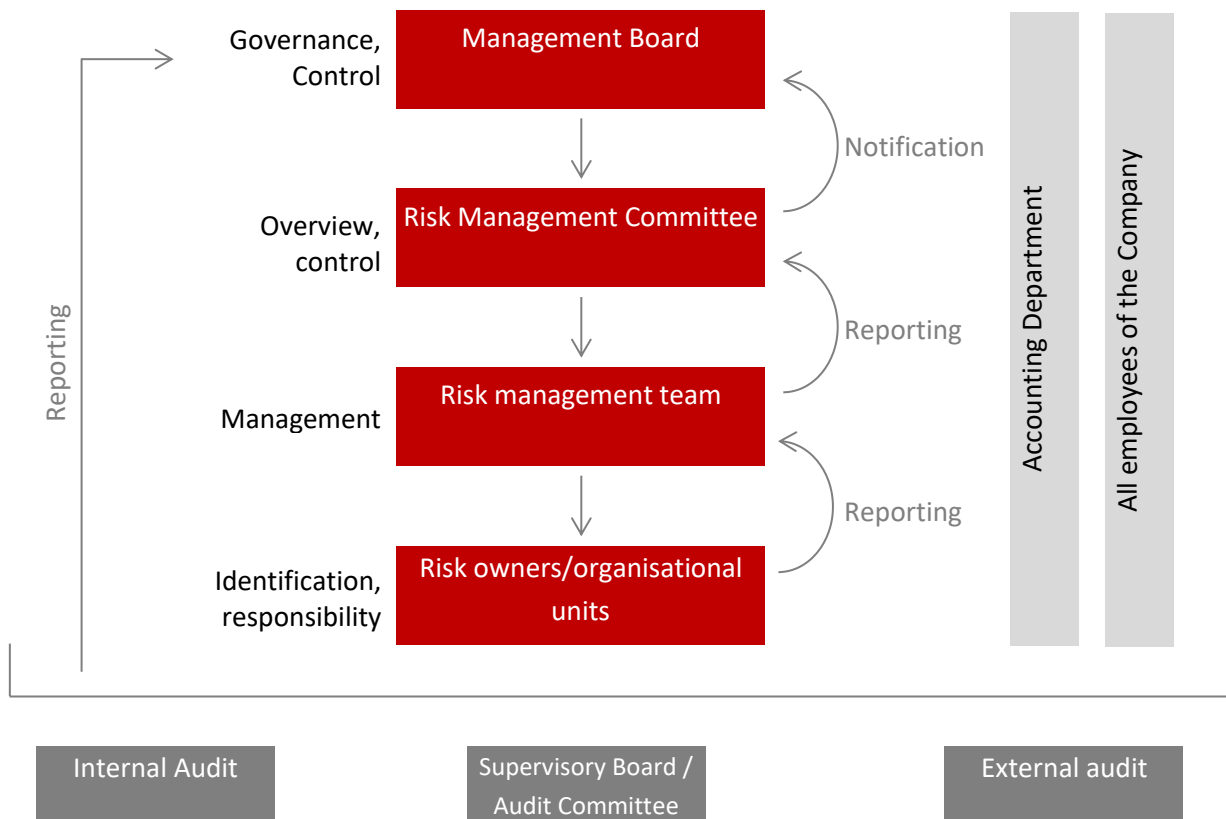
Governance, Control

Management Board

Overview, control

Risk Management Committee

Management

Risk management team

Identification, responsibility

Risk owners/organisational units

Notification

Reporting

Reporting

Reporting

Accounting Department

All employees of the Company

Internal Audit

Supervisory Board / Audit Committee

External audit